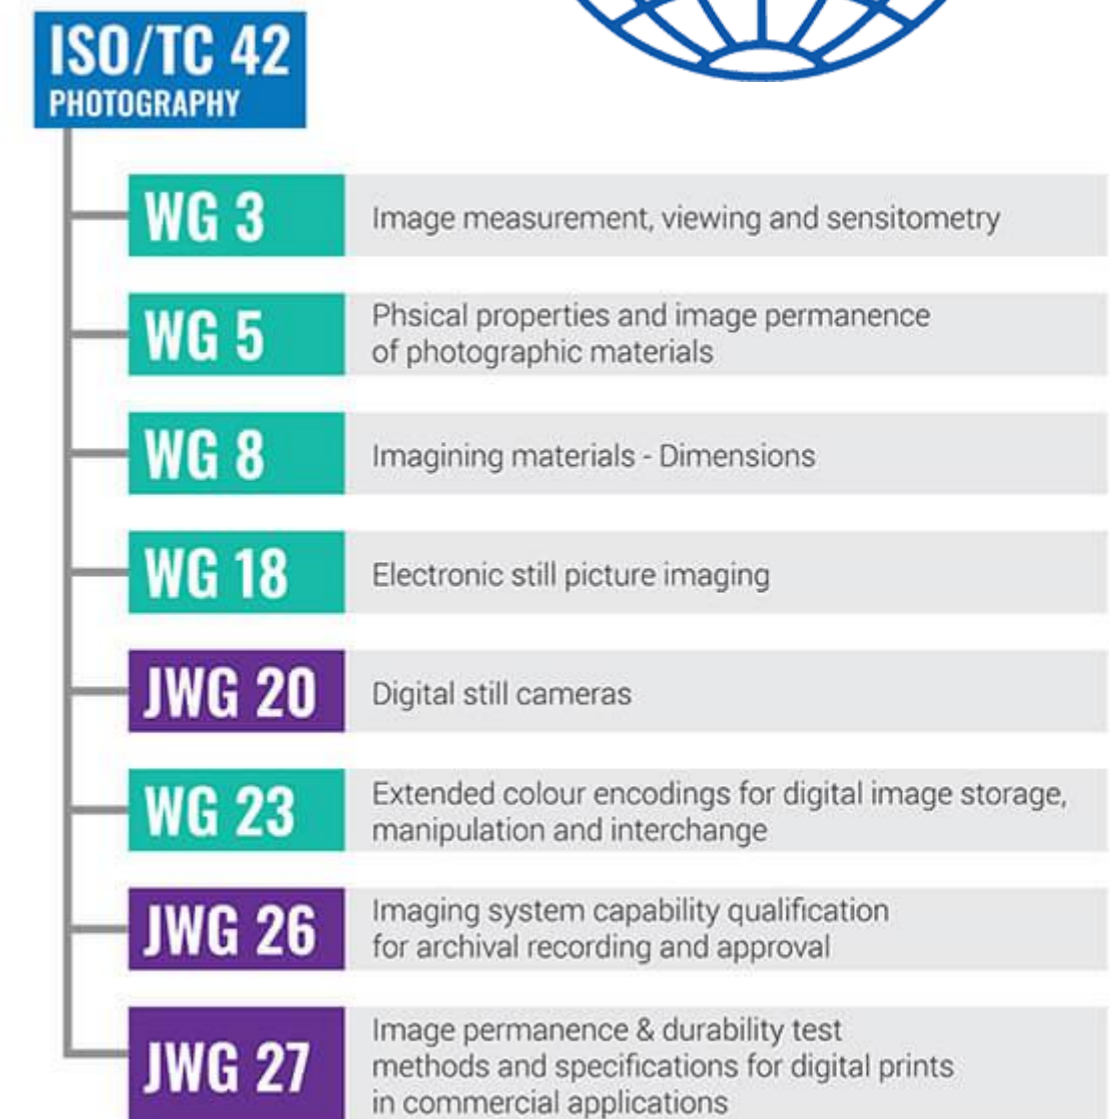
ISO/TC 42
PHOTOGRAPHY

WG 3
Image measurement, viewing and sensitometry

WG 5
Phsical properties and image permanence of photographic materials

WG 8
Imagining materials - Dimensions

WG 18
Electronic still picture imaging

JWG 20
Digital still cameras

WG 23
Extended colour encodings for digital image storage, manipulation and interchange

JWG 26
Imaging system capability qualification for archival recording and approval

JWG 27
Image permanence & durability test methods and specifications for digital prints in commercial applications